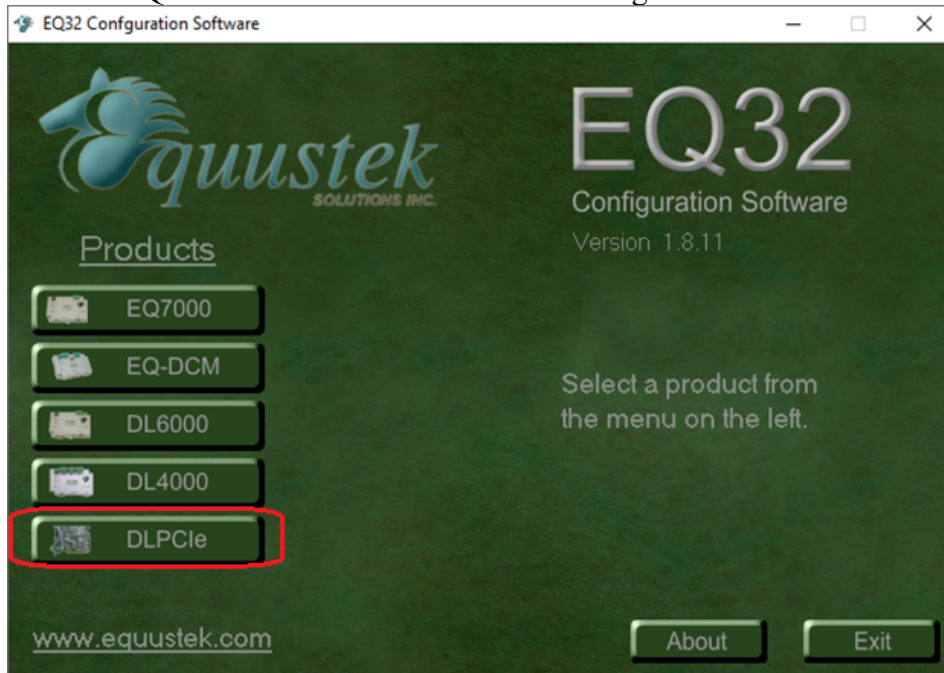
EQ32 Confguration Software

Equustek
SOLUTIONS INC.

Products

EQ7000

EQ-DCM

DL6000

DL4000

DLPCIe

EQ32
Configuration Software
Version 1.8.11

Select a product from the menu on the left.

www.equustek.com

About

Exit